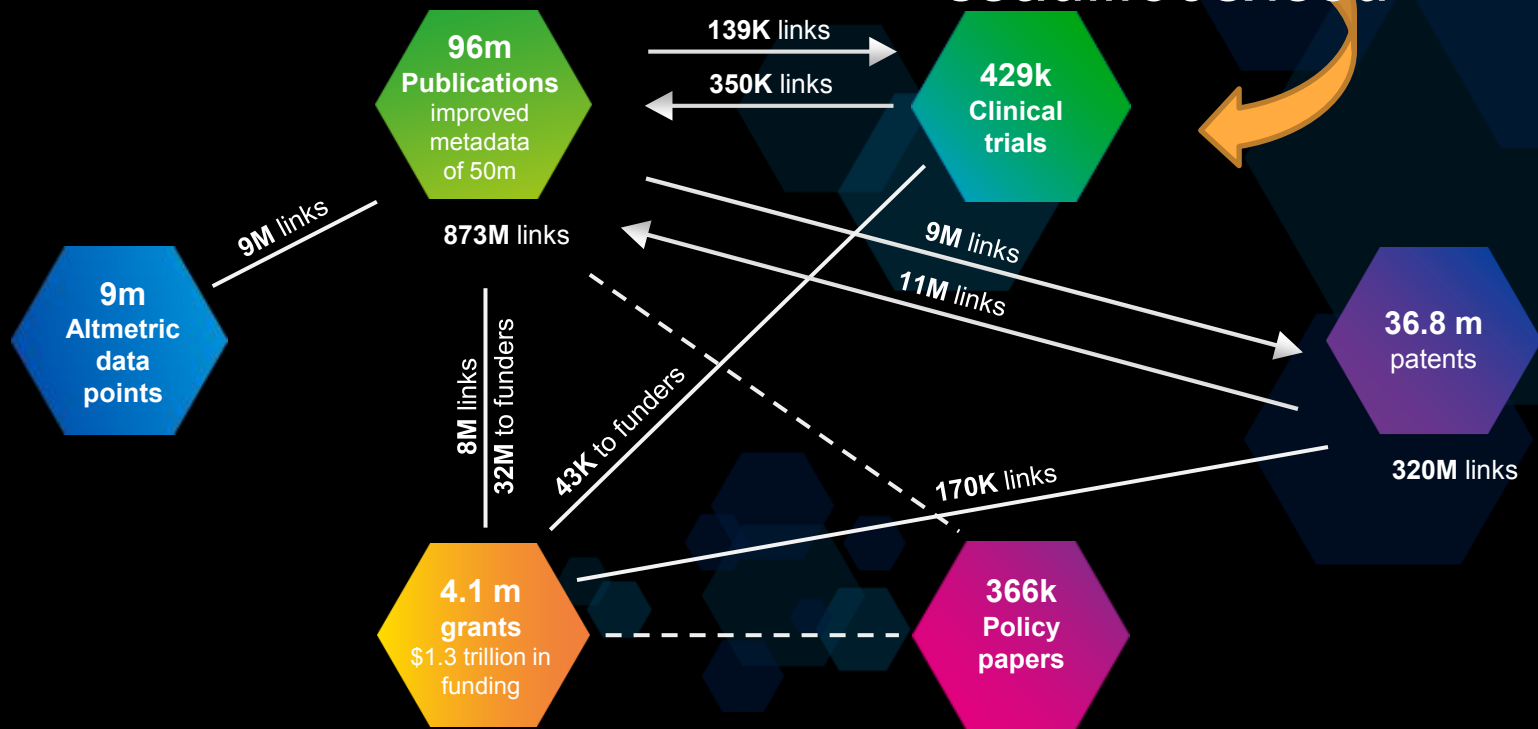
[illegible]

96m
Publications
improved metadata of 50m

139K links

350K links

429k
Clinical trials

873M links

9M links

9m
Altmetric data points

9M links

11M links

36.8 m
patents

320M links

8M links

32M to funders

43K to funders

170K links

4.1 m
grants
$1.3 trillion in funding

366k
Policy papers